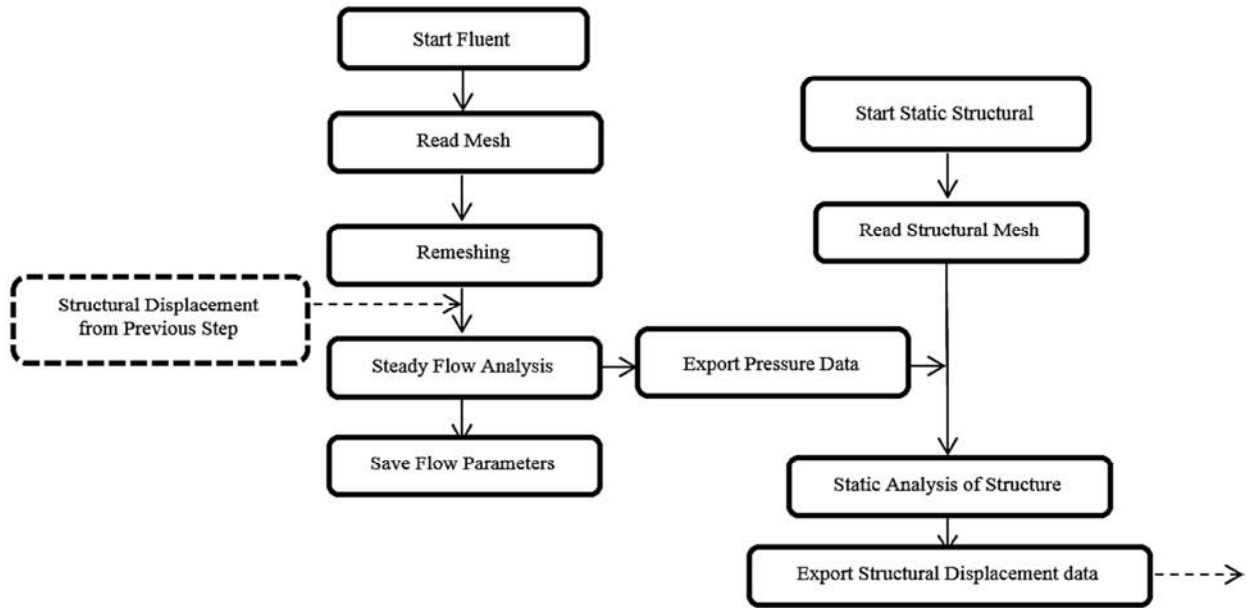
Start Fluent

Read Mesh

Remeshing

Structural Displacement from Previous Step

Steady Flow Analysis

Save Flow Parameters

Export Pressure Data

Start Static Structural

Read Structural Mesh

Static Analysis of Structure

Export Structural Displacement data